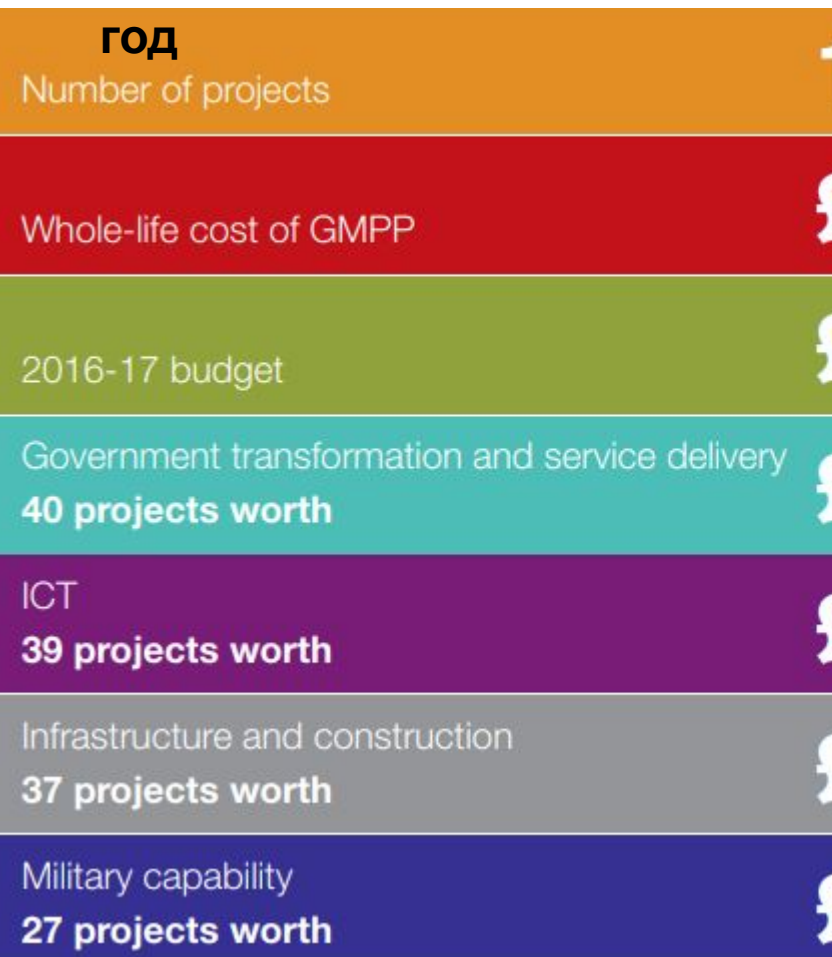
год
Number of projects

Whole-life cost of GMPP

2016-17 budget

Government transformation and service delivery
**40 projects worth**

ICT
**39 projects worth**

Infrastructure and construction
**37 projects worth**

Military capability
**27 projects worth**